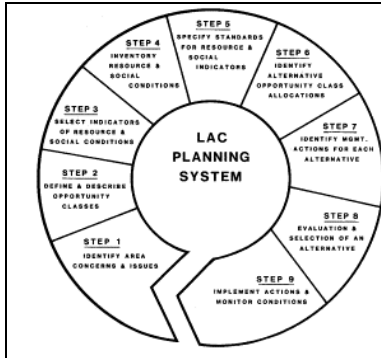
LAC PLANNING SYSTEM

STEP 1
IDENTIFY AREA CONCERNS & ISSUES

STEP 2
DEFINE & DESCRIBE OPPORTUNITY CLASSES

STEP 3
SELECT INDICATORS OF RESOURCE & SOCIAL CONDITIONS

STEP 4
INVENTORY RESOURCE & SOCIAL CONDITIONS

STEP 5
SPECIFY STANDARDS FOR RESOURCE & SOCIAL INDICATORS

STEP 6
IDENTIFY ALTERNATIVE OPPORTUNITY CLASS ALLOCATIONS

STEP 7
IDENTIFY MGMT. ACTIONS FOR EACH ALTERNATIVE

STEP 8
EVALUATION & SELECTION OF AN ALTERNATIVE

STEP 9
IMPLEMENT ACTIONS & MONITOR CONDITIONS